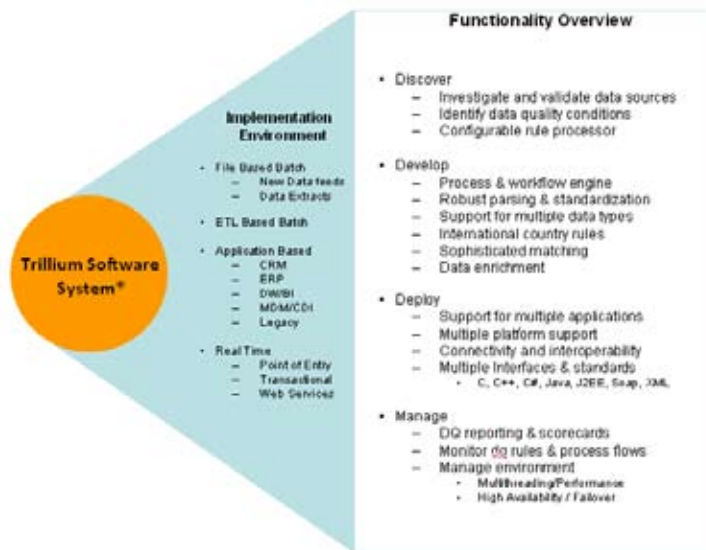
Trillium Software System®

Implementation Environment

- File Based Batch
  – New Data feeds
  – Data Extracts
- ETL Based Batch
- Application Based
  – CRM
  – ERP
  – DW/BI
  – MDM/CDI
  – Legacy
- Real Time
  – Point of Entry
  – Transactional
  – Web Services

Functionality Overview

- Discover
  – Investigate and validate data sources
  – Identify data quality conditions
  – Configurable rule processor
- Develop
  – Process & workflow engine
  – Robust parsing & standardization
  – Support for multiple data types
  – International country rules
  – Sophisticated matching
  – Data enrichment
- Deploy
  – Support for multiple applications
  – Multiple platform support
  – Connectivity and interoperability
  – Multiple Interfaces & standards
    - C, C++, C#, Java, J2EE, Soap, XML
- Manage
  – DQ reporting & scorecards
  – Monitor dq rules & process flows
  – Manage environment
    - Multithreading/Performance
    - High Availability / Failover